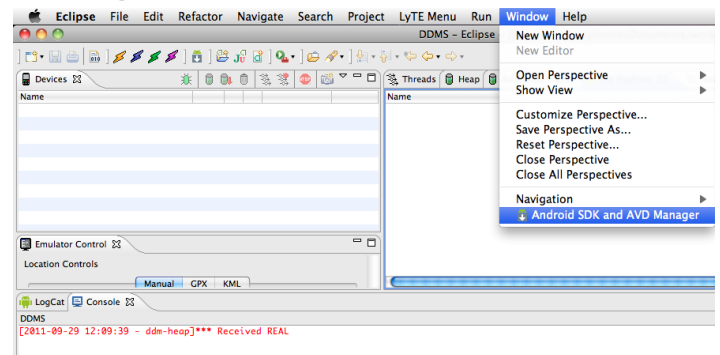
Eclipse File Edit Refactor Navigate Search Project LyTE Menu Run Window Help

DDMS – Eclipse

Devices

Name

Threads Heap

Name

New Window
New Editor

Open Perspective
Show View

Customize Perspective...
Save Perspective As...
Reset Perspective...
Close Perspective
Close All Perspectives

Navigation
Android SDK and AVD Manager

Emulator Control

Location Controls

Manual GPX KML

LogCat Console

DDMS
[2011-09-29 12:09:39 - ddm-heap]*** Received REAL